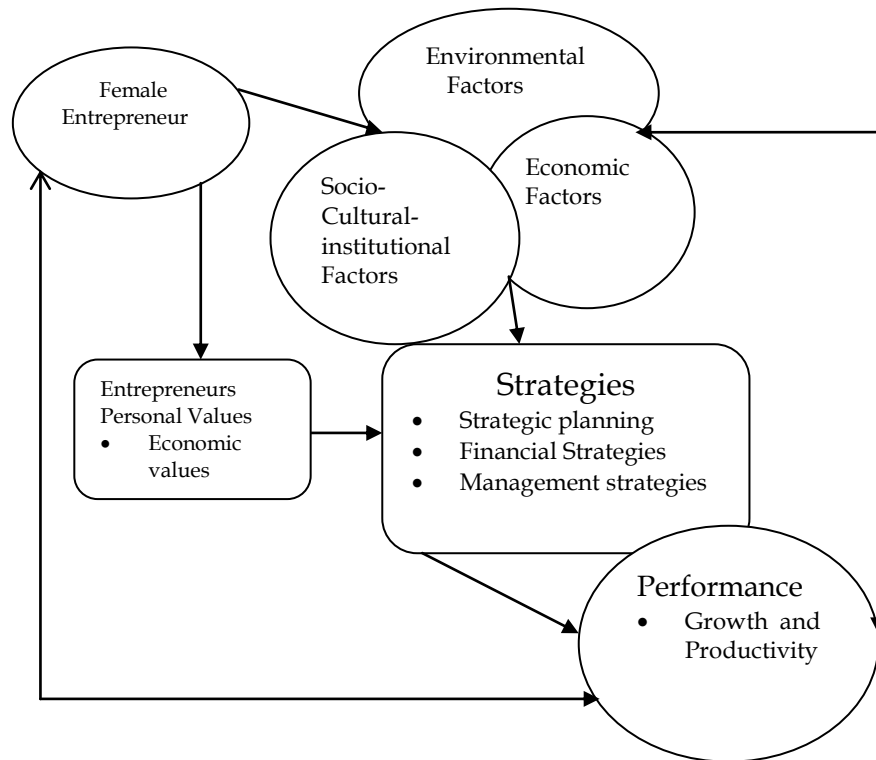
Female Entrepreneur

Environmental Factors

Economic Factors

Socio-Cultural-institutional Factors

Entrepreneurs Personal Values
- Economic values

Strategies
- Strategic planning
- Financial Strategies
- Management strategies

Performance
- Growth and Productivity